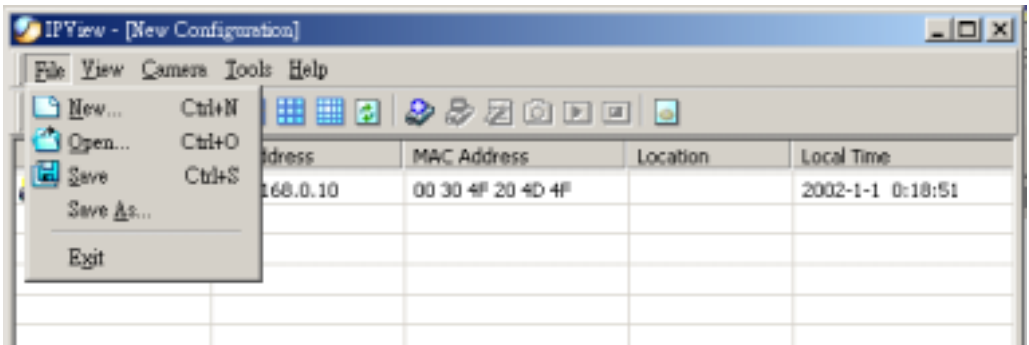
IPView - [New Configuration]

File View Camera Tools Help

New... Ctrl+N
Open... Ctrl+O
Save Ctrl+S
Save As...
Exit

| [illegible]ddress | MAC Address | Location | Local Time |
|---|---|---|---|
| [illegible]168.0.10 | 00 30 4F 20 4D 4F | | 2002-1-1 0:18:51 |